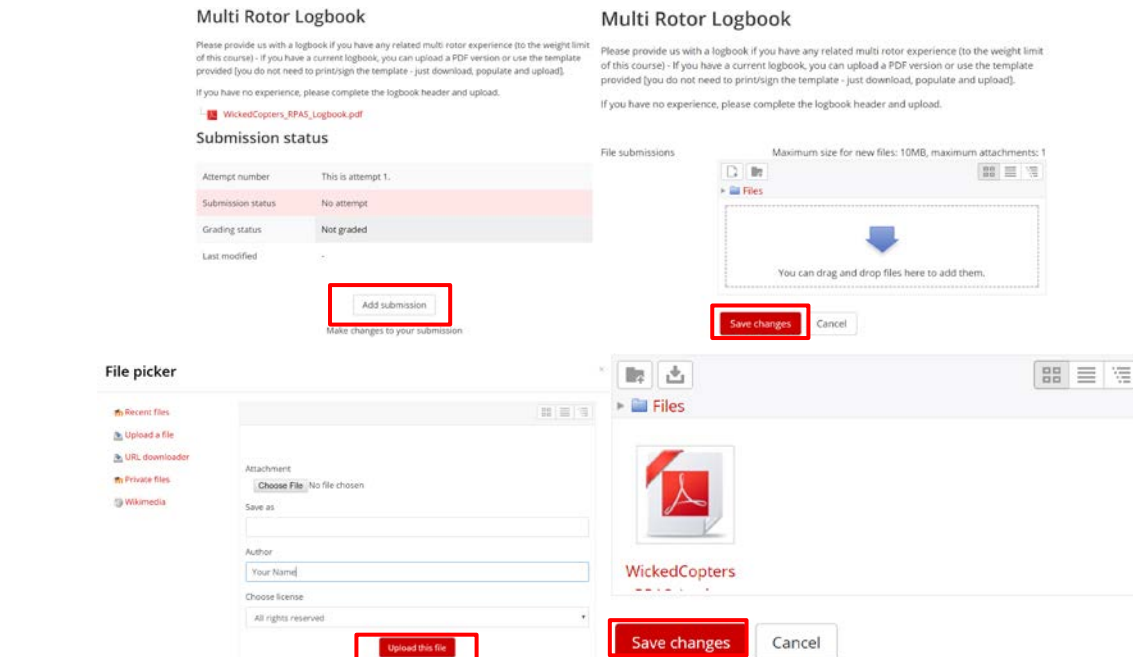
Multi Rotor Logbook

Please provide us with a logbook if you have any related multi rotor experience (to the weight limit of this course) - If you have a current logbook, you can upload a PDF version or use the template provided [you do not need to print/sign the template - just download, populate and upload].

If you have no experience, please complete the logbook header and upload.

WickedCopters_RPAS_Logbook.pdf

Submission status

| Attempt number | This is attempt 1. |
|---|---|
| Submission status | No attempt |
| Grading status | Not graded |
| Last modified | - |

Add submission

Make changes to your submission

Multi Rotor Logbook

Please provide us with a logbook if you have any related multi rotor experience (to the weight limit of this course) - If you have a current logbook, you can upload a PDF version or use the template provided [you do not need to print/sign the template - just download, populate and upload].

If you have no experience, please complete the logbook header and upload.

File submissions

Maximum size for new files: 10MB, maximum attachments: 1

Files

You can drag and drop files here to add them.

Save changes Cancel

File picker

Recent files
Upload a file
URL downloader
Private files
Wikimedia

Attachment
Choose File No file chosen
Save as
Author
Your Name
Choose license
All rights reserved
Upload this file

Files

WickedCopters
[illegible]

Save changes Cancel